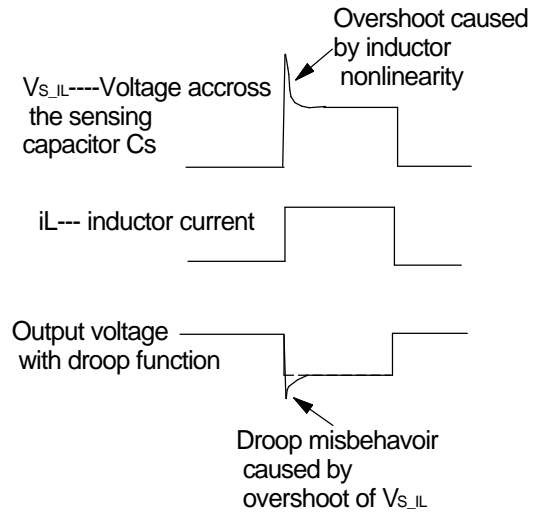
Overshoot caused by inductor nonlinearity

$V_{S\_IL}$----Voltage accross the sensing capacitor Cs

iL--- inductor current

Output voltage with droop function

Droop misbehavoir caused by overshoot of $V_{S\_IL}$